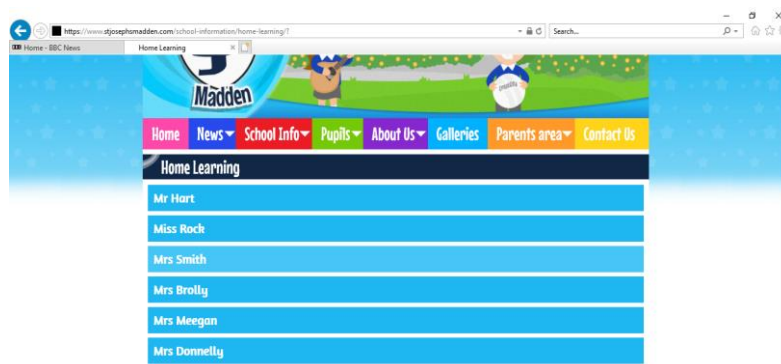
https://www.stjosephsmadden.com/school-information/home-learning/?

Search...

Home - BBC News

Home Learning

Madden

Home
News
School Info
Pupils
About Us
Galleries
Parents area
Contact Us

Home Learning

Mr Hart

Miss Rock

Mrs Smith

Mrs Brolly

Mrs Meegan

Mrs Donnelly